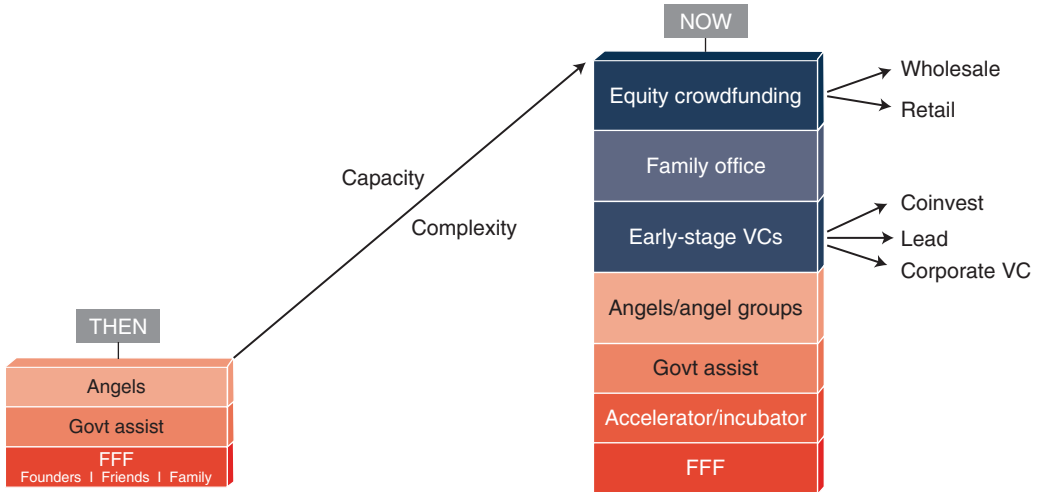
NOW

Equity crowdfunding
Wholesale
Retail

Family office

Early-stage VCs
Coinvest
Lead
Corporate VC

Angels/angel groups

Govt assist

Accelerator/incubator

FFF

Capacity

Complexity

THEN

Angels

Govt assist

FFF
Founders I Friends I Family